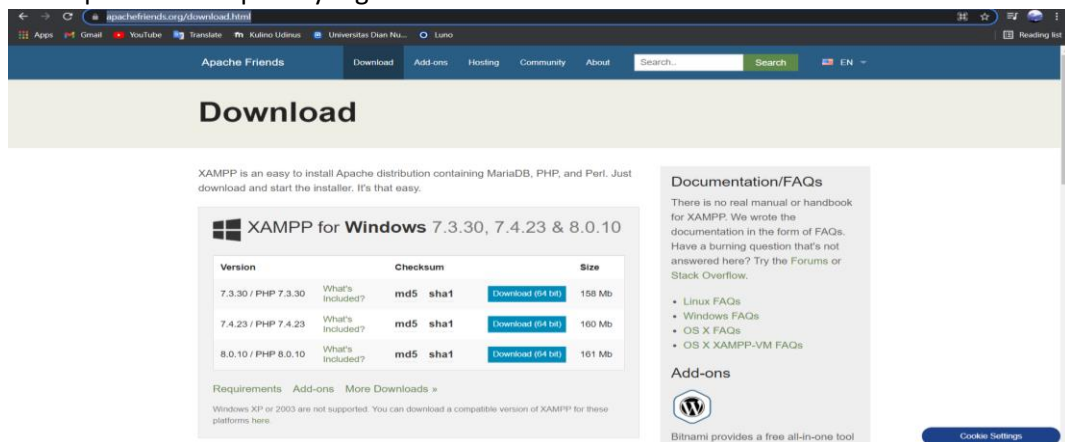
apachefriends.org/download.html

Apps Gmail YouTube Translate Kulino Udinus Universitas Dian Nu... Luno

Reading list

Apache Friends Download Add-ons Hosting Community About Search... Search EN

Download

XAMPP is an easy to install Apache distribution containing MariaDB, PHP, and Perl. Just download and start the installer. It's that easy.

XAMPP for Windows 7.3.30, 7.4.23 & 8.0.10

| Version | | Checksum | | Size |
|---|---|---|---|---|
| 7.3.30 / PHP 7.3.30 | What's Included? | md5 sha1 | Download (64 bit) | 158 Mb |
| 7.4.23 / PHP 7.4.23 | What's Included? | md5 sha1 | Download (64 bit) | 160 Mb |
| 8.0.10 / PHP 8.0.10 | What's Included? | md5 sha1 | Download (64 bit) | 161 Mb |

Requirements Add-ons More Downloads »

Windows XP or 2003 are not supported. You can download a compatible version of XAMPP for these platforms here.

Documentation/FAQs

There is no real manual or handbook for XAMPP. We wrote the documentation in the form of FAQs. Have a burning question that's not answered here? Try the Forums or Stack Overflow.

• Linux FAQs
• Windows FAQs
• OS X FAQs
• OS X XAMPP-VM FAQs

Add-ons

Bitnami provides a free all-in-one tool

Cookie Settings